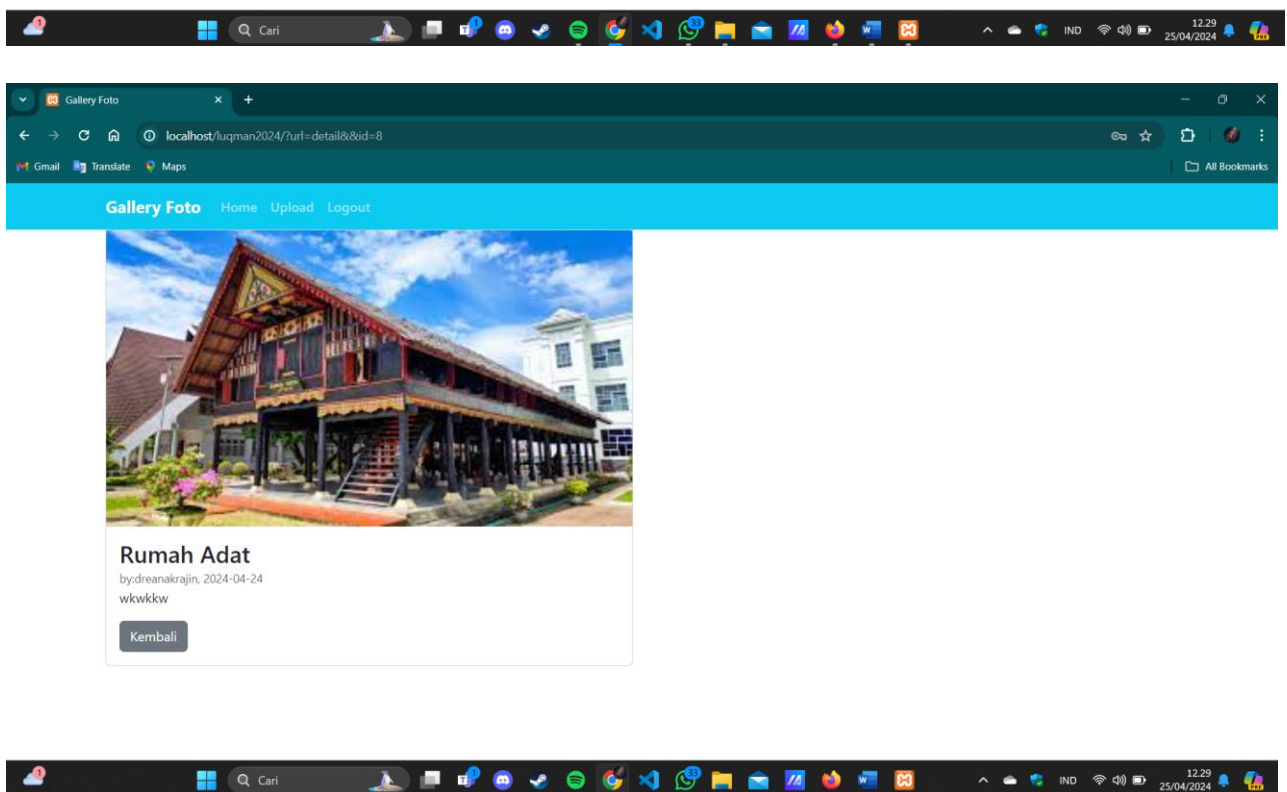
Cari

IND 12.29 25/04/2024

Gallery Foto

localhost/luqman2024/?url=detail&&id=8

Gmail Translate Maps

All Bookmarks

Gallery Foto Home Upload Logout

Rumah Adat

by:dreanakrajin, 2024-04-24

wkwkkw

Kembali

Cari

IND 12.29 25/04/2024